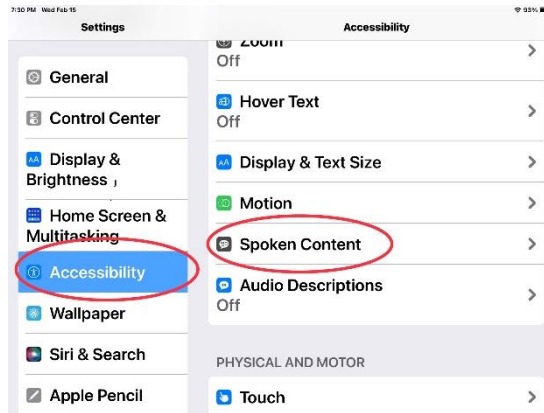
7:30 PM Wed Feb 15
95%

Settings

General

Control Center

Display & Brightness

Home Screen & Multitasking

Accessibility

Wallpaper

Siri & Search

Apple Pencil

Accessibility

Zoom
Off

Hover Text
Off

Display & Text Size

Motion

Spoken Content

Audio Descriptions
Off

PHYSICAL AND MOTOR

Touch